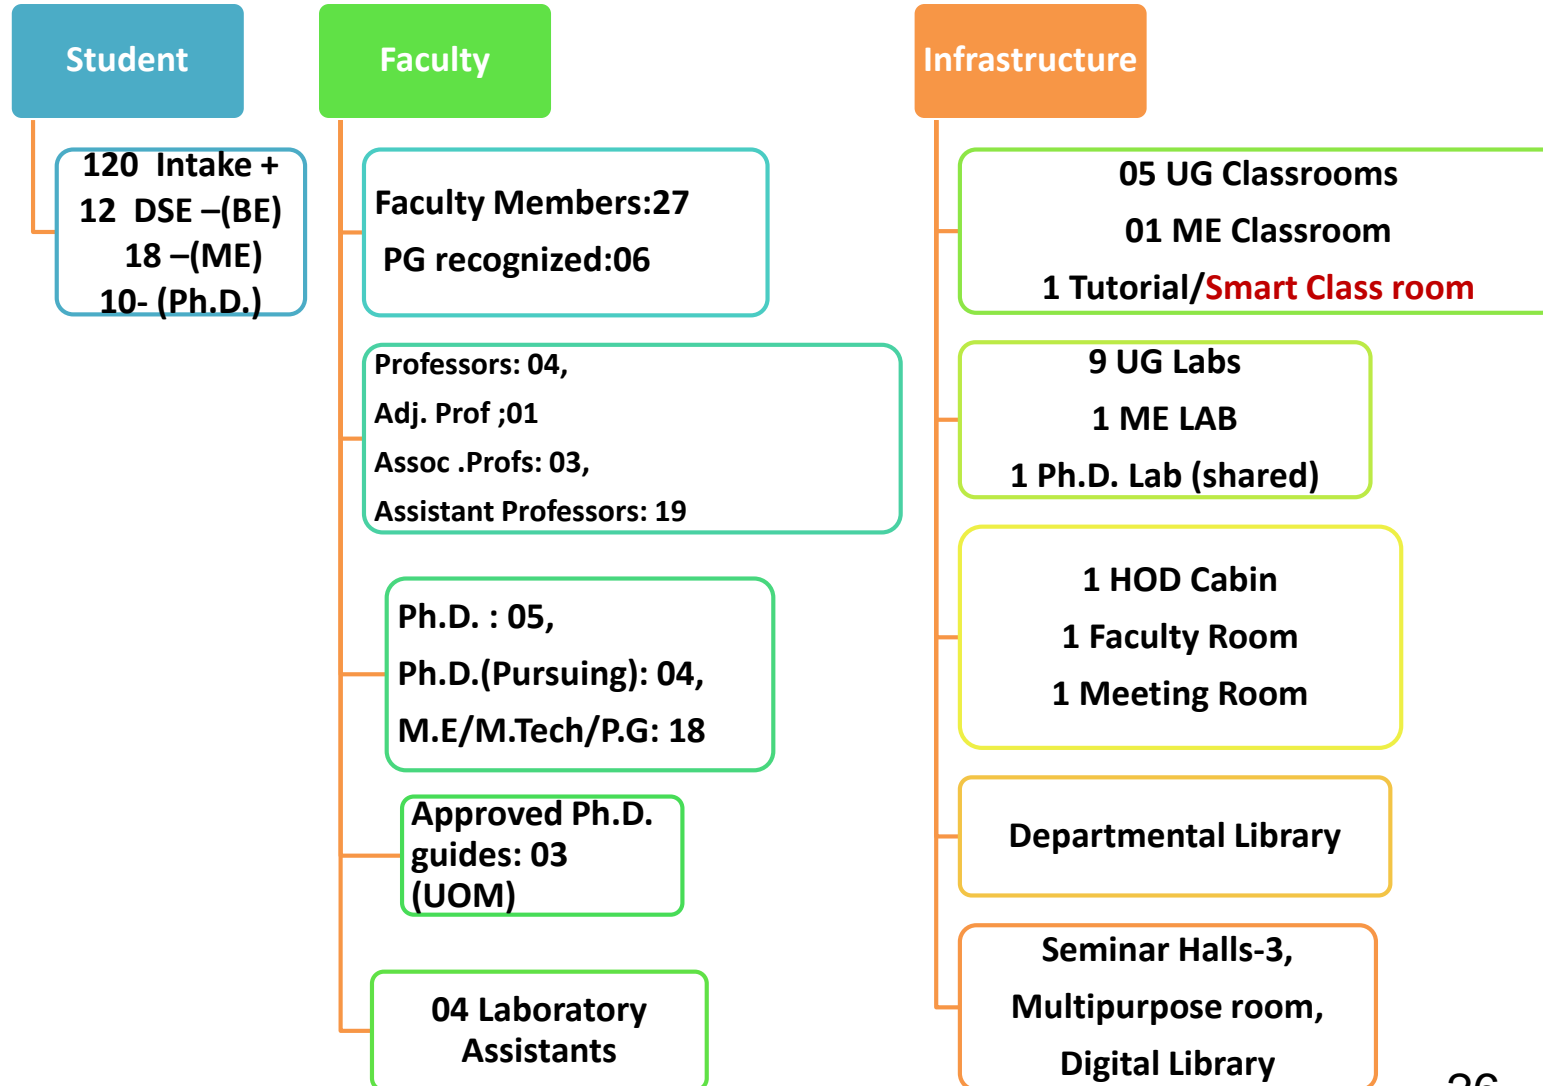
Student

120 Intake +
12 DSE –(BE)
18 –(ME)
10- (Ph.D.)

Faculty

Faculty Members:27
PG recognized:06

Professors: 04,
Adj. Prof ;01
Assoc .Profs: 03,
Assistant Professors: 19

Ph.D. : 05,
Ph.D.(Pursuing): 04,
M.E/M.Tech/P.G: 18

Approved Ph.D. guides: 03 (UOM)

04 Laboratory Assistants

Infrastructure

05 UG Classrooms
01 ME Classroom
1 Tutorial/Smart Class room

9 UG Labs
1 ME LAB
1 Ph.D. Lab (shared)

1 HOD Cabin
1 Faculty Room
1 Meeting Room

Departmental Library

Seminar Halls-3,
Multipurpose room,
Digital Library

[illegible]